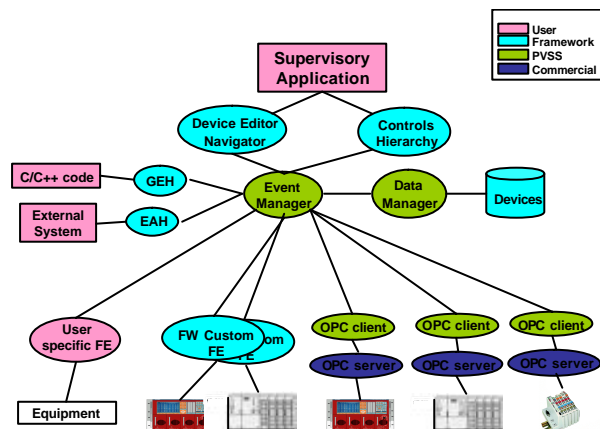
User
Framework
PVSS
Commercial

Supervisory Application

Device Editor Navigator

Controls Hierarchy

C/C++ code

GEH

Event Manager

Data Manager

Devices

External System

EAH

User specific FE

FW Custom FE

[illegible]om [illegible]E

OPC client

OPC client

OPC client

OPC server

OPC server

OPC server

Equipment